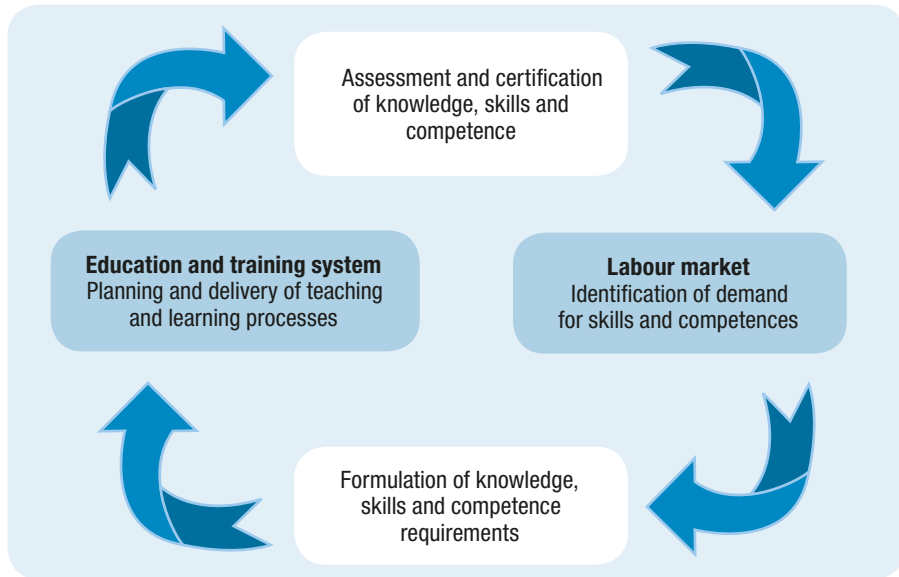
Assessment and certification of knowledge, skills and competence

Education and training system
Planning and delivery of teaching and learning processes

Labour market
Identification of demand for skills and competences

Formulation of knowledge, skills and competence requirements